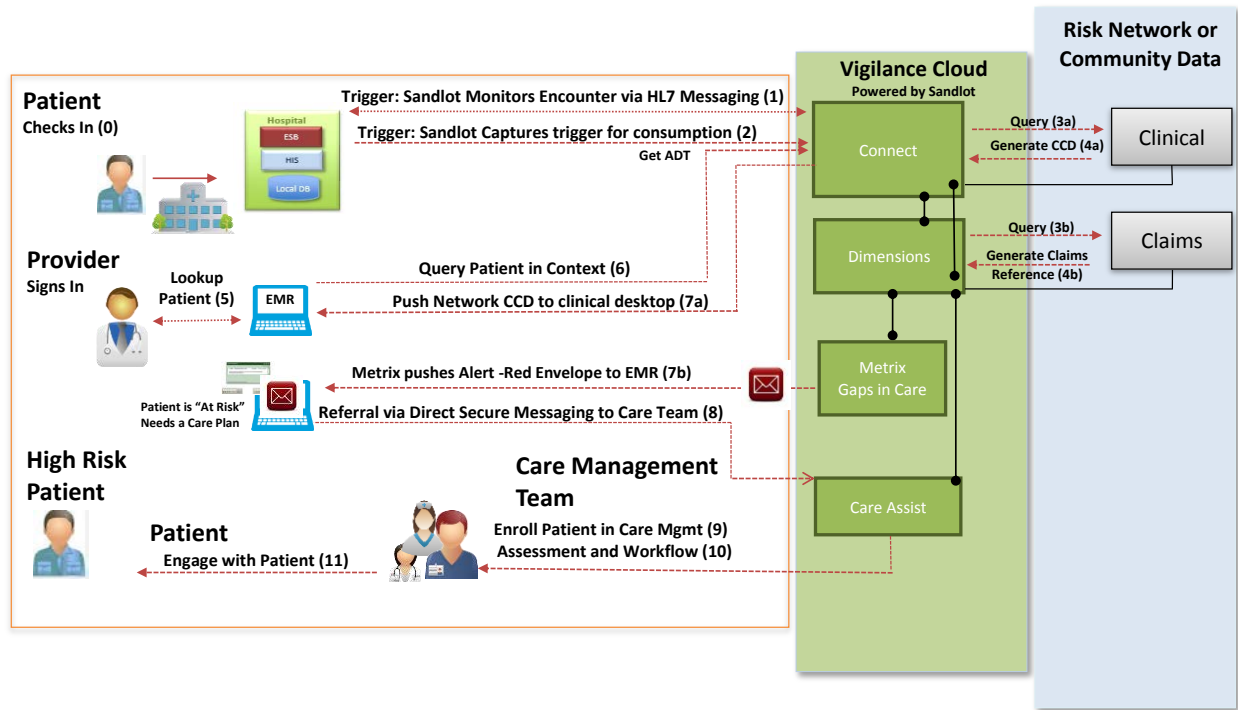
Risk Network or Community Data

Vigilance Cloud
Powered by Sandlot

Patient
Checks In (0)

Hospital
ESB
HIS
Local DB

Trigger: Sandlot Monitors Encounter via HL7 Messaging (1)
Trigger: Sandlot Captures trigger for consumption (2)
Get ADT

Connect
Query (3a)
Generate CCD (4a)
Clinical

Dimensions
Query (3b)
Generate Claims Reference (4b)
Claims

Provider
Signs In
Lookup Patient (5)
EMR
Query Patient in Context (6)
Push Network CCD to clinical desktop (7a)

Metrix pushes Alert -Red Envelope to EMR (7b)
Metrix
Gaps in Care

Patient is "At Risk" Needs a Care Plan
Referral via Direct Secure Messaging to Care Team (8)

High Risk Patient

Care Management Team
Care Assist

Patient
Enroll Patient in Care Mgmt (9)
Assessment and Workflow (10)
Engage with Patient (11)